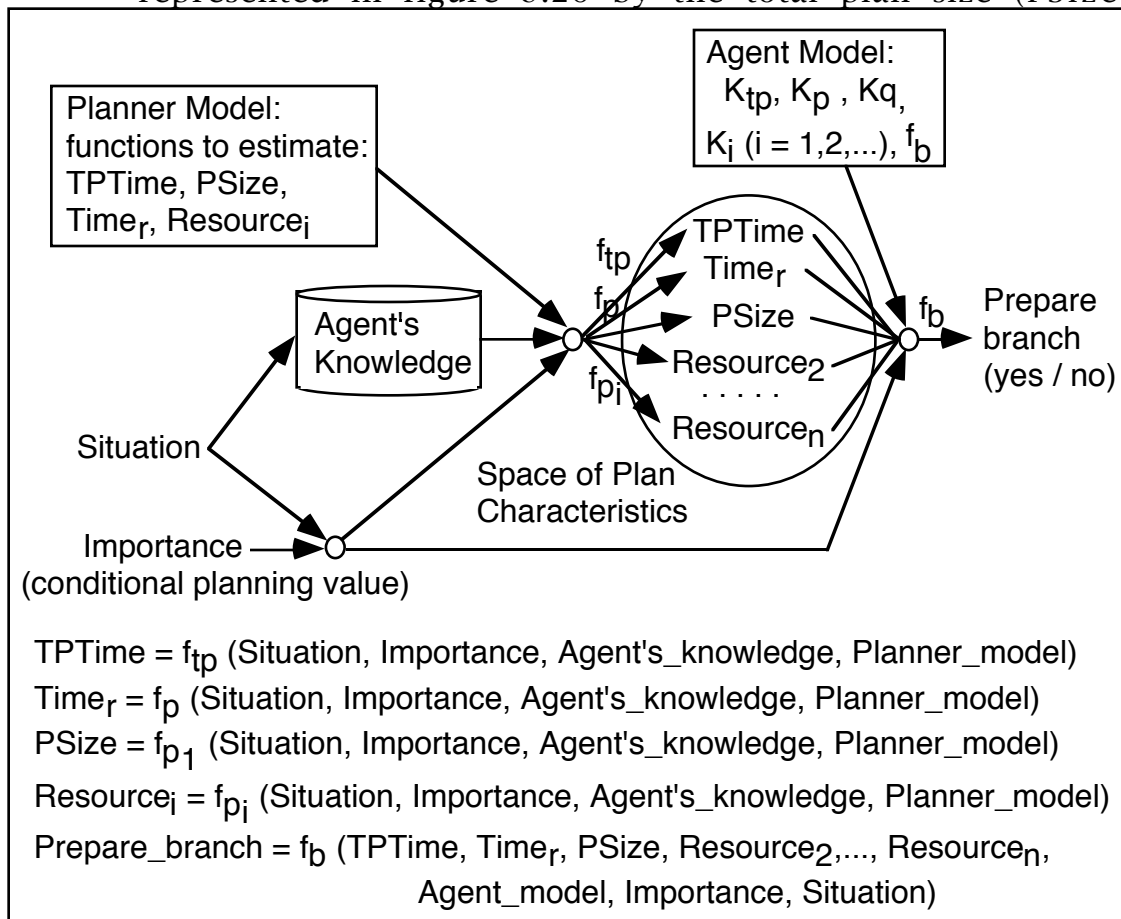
represented in figure 6.20 by the total plan size (PSize

Planner Model: functions to estimate: TPTime, PSize, Time$_r$, Resource$_i$

Agent Model: K$_{tp}$, K$_p$ , Kq, K$_i$ (i = 1,2,...), f$_b$

Agent's Knowledge

Situation

Importance (conditional planning value)

f$_{tp}$
f$_p$
f$_{p_i}$

TPTime
Time$_r$
PSize
Resource$_2$
. . . . .
Resource$_n$

Space of Plan Characteristics

f$_b$

Prepare branch (yes / no)

TPTime = f$_{tp}$ (Situation, Importance, Agent's_knowledge, Planner_model)
Time$_r$ = f$_p$ (Situation, Importance, Agent's_knowledge, Planner_model)
PSize = f$_{p_1}$ (Situation, Importance, Agent's_knowledge, Planner_model)
Resource$_i$ = f$_{p_i}$ (Situation, Importance, Agent's_knowledge, Planner_model)
Prepare_branch = f$_b$ (TPTime, Time$_r$, PSize, Resource$_2$,..., Resource$_n$, Agent_model, Importance, Situation)